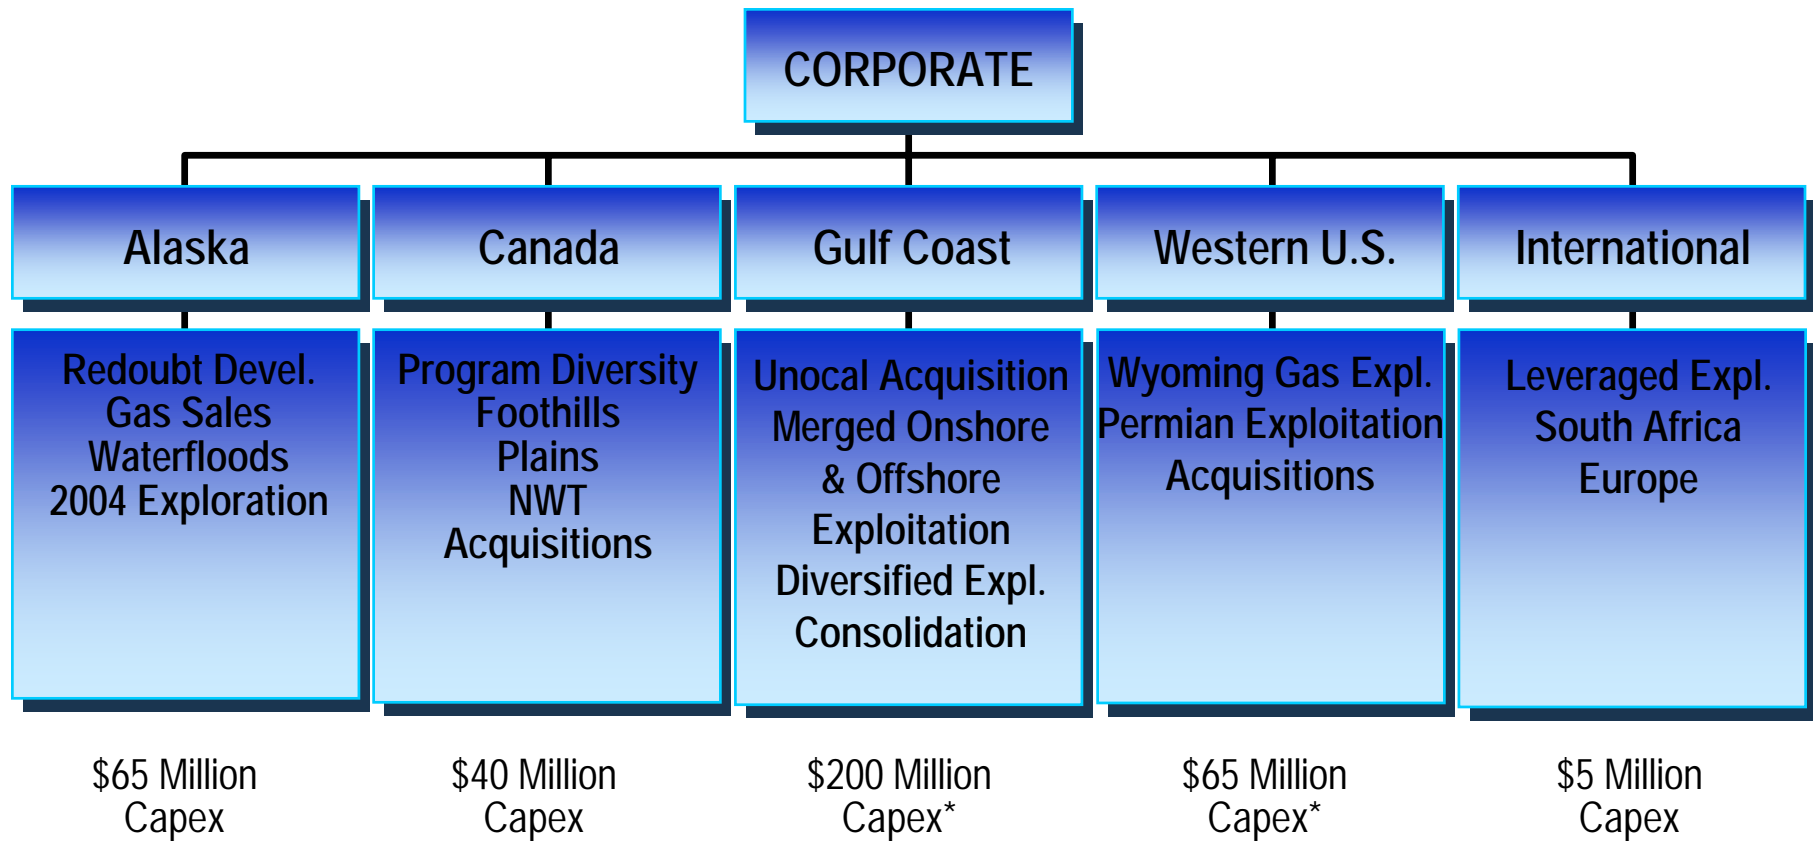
CORPORATE

Alaska

Redoubt Devel.
Gas Sales
Waterfloods
2004 Exploration

$65 Million
Capex

Canada

Program Diversity
Foothills
Plains
NWT
Acquisitions

$40 Million
Capex

Gulf Coast

Unocal Acquisition
Merged Onshore
& Offshore
Exploitation
Diversified Expl.
Consolidation

$200 Million
Capex*

Western U.S.

Wyoming Gas Expl.
Permian Exploitation
Acquisitions

$65 Million
Capex*

International

Leveraged Expl.
South Africa
Europe

$5 Million
Capex